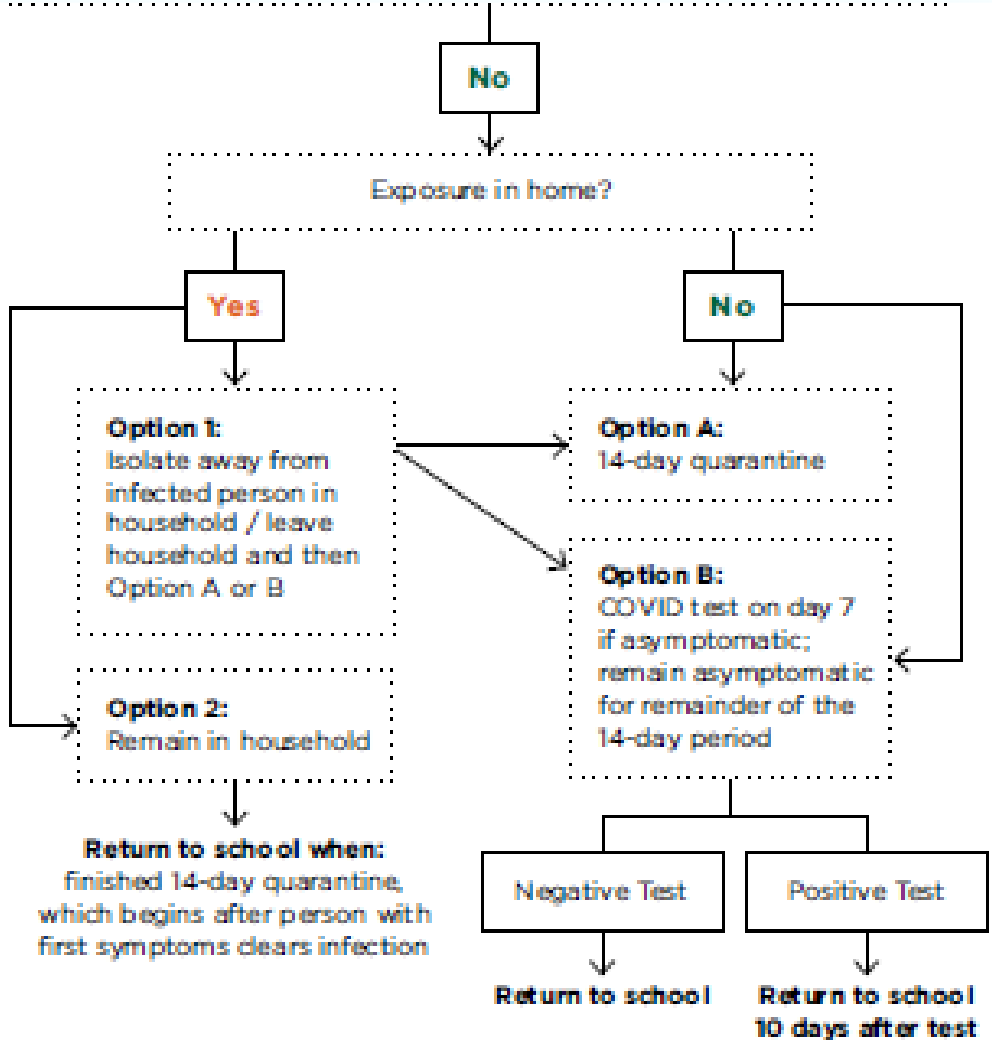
No

Exposure in home?

Yes

No

Option 1:
Isolate away from infected person in household / leave household and then Option A or B

Option A:
14-day quarantine

Option B:
COVID test on day 7 if asymptomatic; remain asymptomatic for remainder of the 14-day period

Option 2:
Remain in household

Return to school when:
finished 14-day quarantine, which begins after person with first symptoms clears infection

Negative Test

Positive Test

Return to school

Return to school 10 days after test